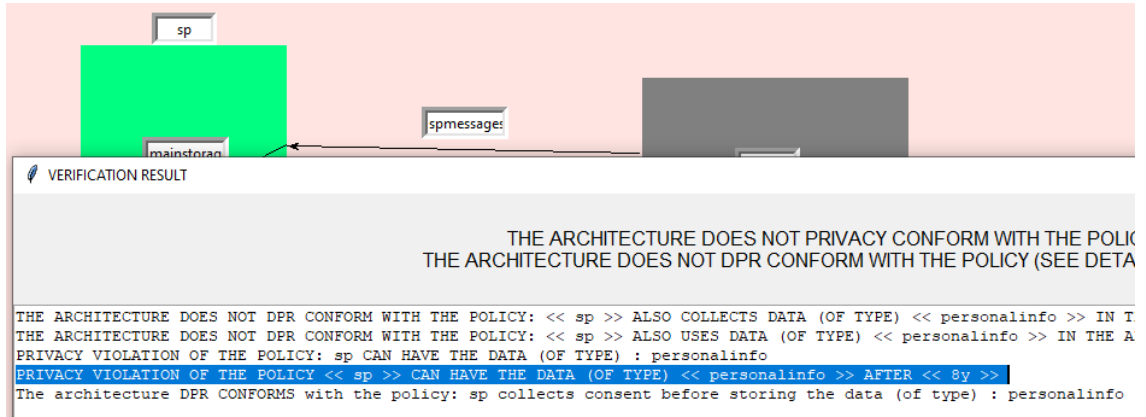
sp

spmessages

mainstorag

VERIFICATION RESULT

THE ARCHITECTURE DOES NOT PRIVACY CONFORM WITH THE POLIC
THE ARCHITECTURE DOES NOT DPR CONFORM WITH THE POLICY (SEE DETA

THE ARCHITECTURE DOES NOT DPR CONFORM WITH THE POLICY: << sp >> ALSO COLLECTS DATA (OF TYPE) << personalinfo >> IN T
THE ARCHITECTURE DOES NOT DPR CONFORM WITH THE POLICY: << sp >> ALSO USES DATA (OF TYPE) << personalinfo >> IN THE A
PRIVACY VIOLATION OF THE POLICY: sp CAN HAVE THE DATA (OF TYPE) : personalinfo
PRIVACY VIOLATION OF THE POLICY << sp >> CAN HAVE THE DATA (OF TYPE) << personalinfo >> AFTER << 8y >>
The architecture DPR CONFORMS with the policy: sp collects consent before storing the data (of type) : personalinfo